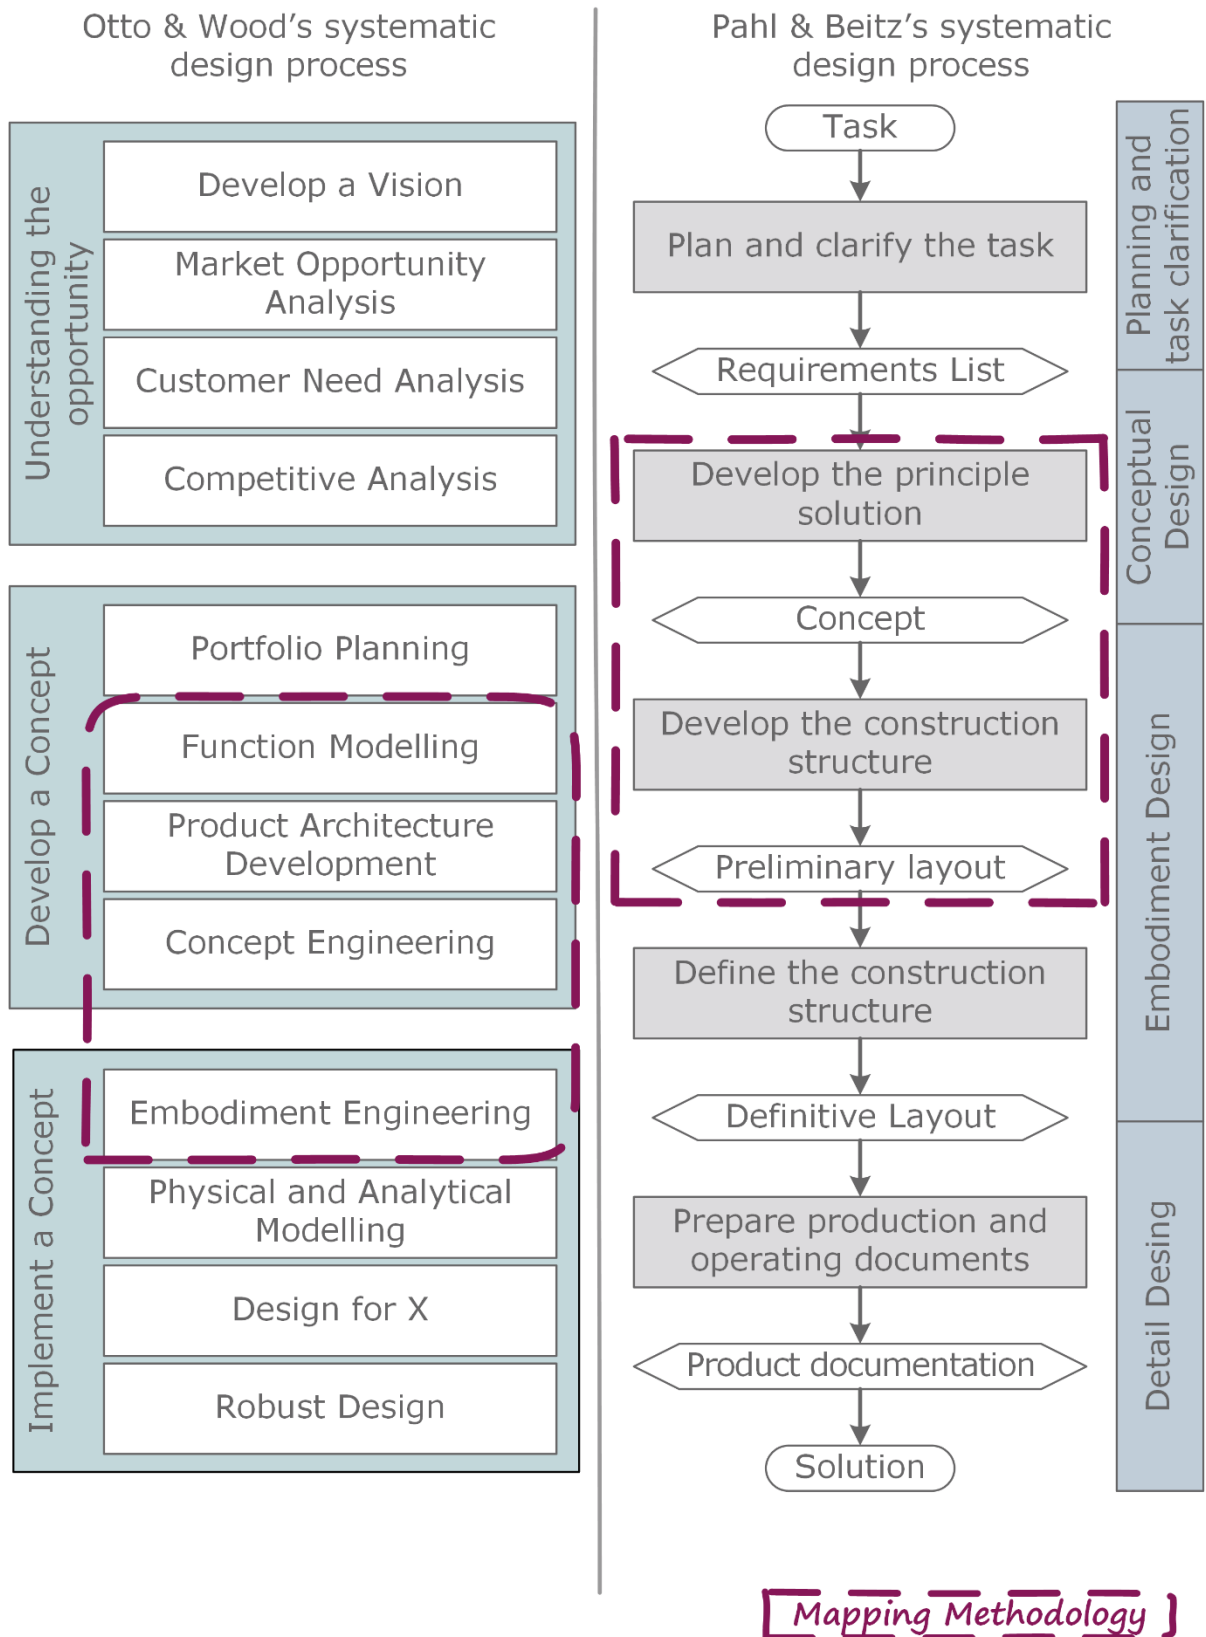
Otto & Wood's systematic design process

Understanding the opportunity

Develop a Vision

Market Opportunity Analysis

Customer Need Analysis

Competitive Analysis

Develop a Concept

Portfolio Planning

Function Modelling

Product Architecture Development

Concept Engineering

Implement a Concept

Embodiment Engineering

Physical and Analytical Modelling

Design for X

Robust Design

Pahl & Beitz's systematic design process

Task

Plan and clarify the task

Requirements List

Develop the principle solution

Concept

Develop the construction structure

Preliminary layout

Define the construction structure

Definitive Layout

Prepare production and operating documents

Product documentation

Solution

Planning and task clarification

Conceptual Design

Embodiment Design

Detail Desing

Mapping Methodology